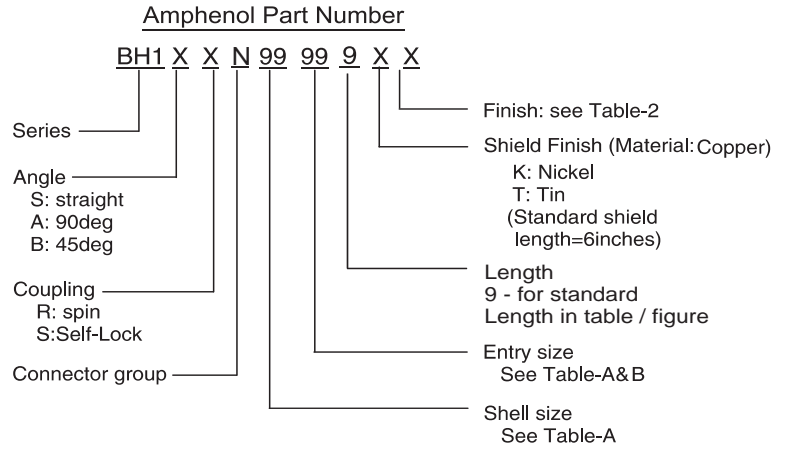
Amphenol Part Number

BH1 X X N 99 99 9 X X

Series

Angle
S: straight
A: 90deg
B: 45deg

Coupling
R: spin
S:Self-Lock

Connector group

Finish: see Table-2

Shield Finish (Material: Copper)
K: Nickel
T: Tin
(Standard shield length=6inches)

Length
9 - for standard
Length in table / figure

Entry size
See Table-A&B

Shell size
See Table-A